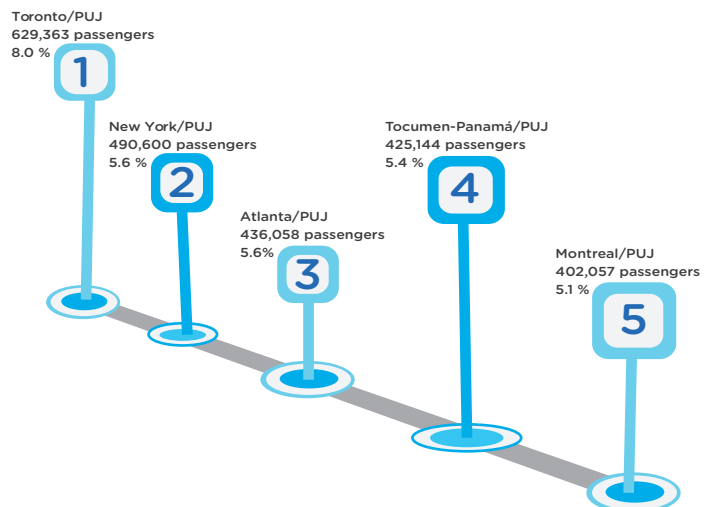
Toronto/PUJ
629,363 passengers
8.0 %

1

New York/PUJ
490,600 passengers
5.6 %

2

Atlanta/PUJ
436,058 passengers
5.6%

3

Tocumen-Panamá/PUJ
425,144 passengers
5.4 %

4

Montreal/PUJ
402,057 passengers
5.1 %

5